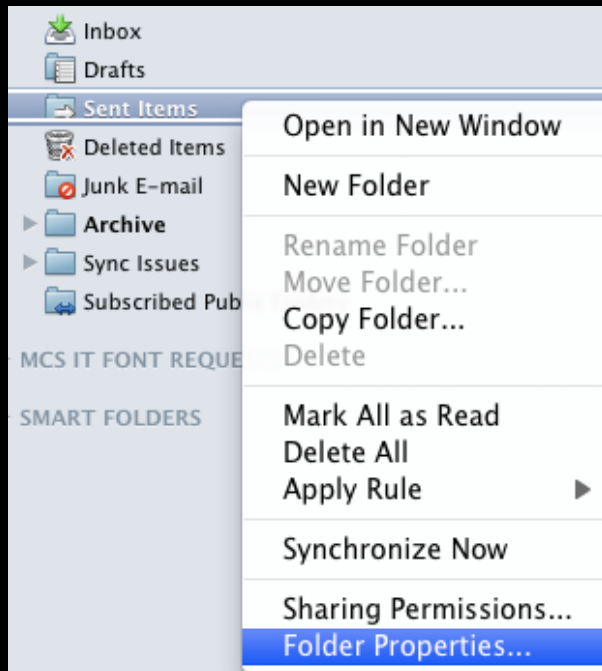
Inbox
Drafts
Sent Items
Deleted Items
Junk E-mail
Archive
Sync Issues
Subscribed Pub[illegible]

MCS IT FONT REQUE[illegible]

SMART FOLDERS

Open in New Window

New Folder

Rename Folder
Move Folder...
Copy Folder...
Delete

Mark All as Read
Delete All
Apply Rule

Synchronize Now

Sharing Permissions...
Folder Properties...